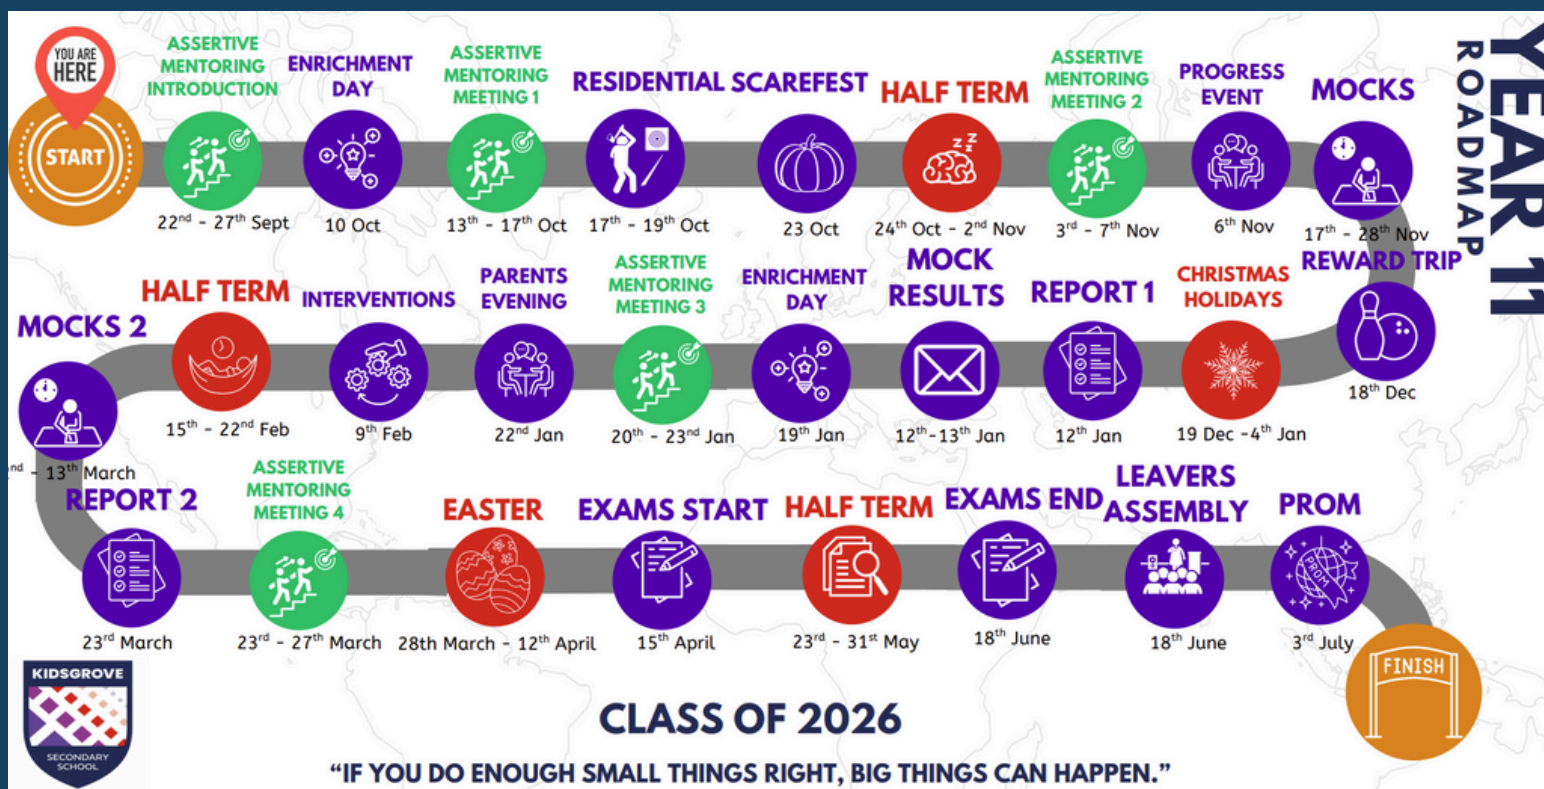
YEAR 11
ROADMAP

YOU ARE HERE

START

ASSERTIVE MENTORING INTRODUCTION
22$^{nd}$ - 27$^{th}$ Sept

ENRICHMENT DAY
10 Oct

ASSERTIVE MENTORING MEETING 1
13$^{th}$ - 17$^{th}$ Oct

RESIDENTIAL SCAREFEST
17$^{th}$ - 19$^{th}$ Oct

23 Oct

HALF TERM
24$^{th}$ Oct - 2$^{nd}$ Nov

ASSERTIVE MENTORING MEETING 2
3$^{rd}$ - 7$^{th}$ Nov

PROGRESS EVENT
6$^{th}$ Nov

MOCKS
17$^{th}$ - 28$^{th}$ Nov

REWARD TRIP
18$^{th}$ Dec

CHRISTMAS HOLIDAYS
19 Dec -4$^{th}$ Jan

REPORT 1
12$^{th}$ Jan

MOCK RESULTS
12$^{th}$-13$^{th}$ Jan

ENRICHMENT DAY
19$^{th}$ Jan

ASSERTIVE MENTORING MEETING 3
20$^{th}$ - 23$^{rd}$ Jan

PARENTS EVENING
22$^{nd}$ Jan

INTERVENTIONS
9$^{th}$ Feb

HALF TERM
15$^{th}$ - 22$^{nd}$ Feb

MOCKS 2
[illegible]nd - 13$^{th}$ March

REPORT 2
23$^{rd}$ March

ASSERTIVE MENTORING MEETING 4
23$^{rd}$ - 27$^{th}$ March

EASTER
28th March - 12$^{th}$ April

EXAMS START
15$^{th}$ April

HALF TERM
23$^{rd}$ - 31$^{st}$ May

EXAMS END
18$^{th}$ June

LEAVERS ASSEMBLY
18$^{th}$ June

PROM
3$^{rd}$ July

FINISH

KIDSGROVE
SECONDARY SCHOOL

CLASS OF 2026

"IF YOU DO ENOUGH SMALL THINGS RIGHT, BIG THINGS CAN HAPPEN."